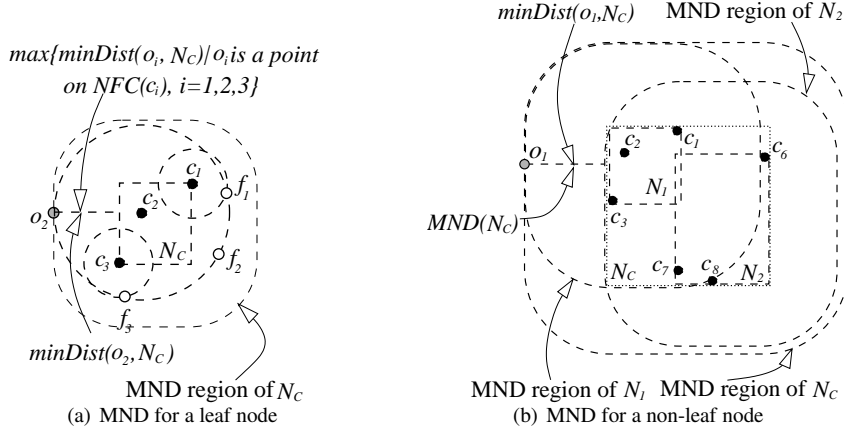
$max\{minDist(o_i, N_C)/o_i is a point on NFC(c_i), i=1,2,3\}$

$o_2$

$c_1$

$c_2$

$f_1$

$c_3$

$N_C$

$f_2$

$f_3$

$minDist(o_2, N_C)$

MND region of $N_C$

(a) MND for a leaf node

$minDist(o_1,N_C)$

MND region of $N_2$

$o_1$

$c_2$

$c_1$

$c_6$

$N_1$

$MND(N_C)$

$c_3$

$N_C$

$c_7$

$c_8$

$N_2$

MND region of $N_1$

MND region of $N_C$

(b) MND for a non-leaf node